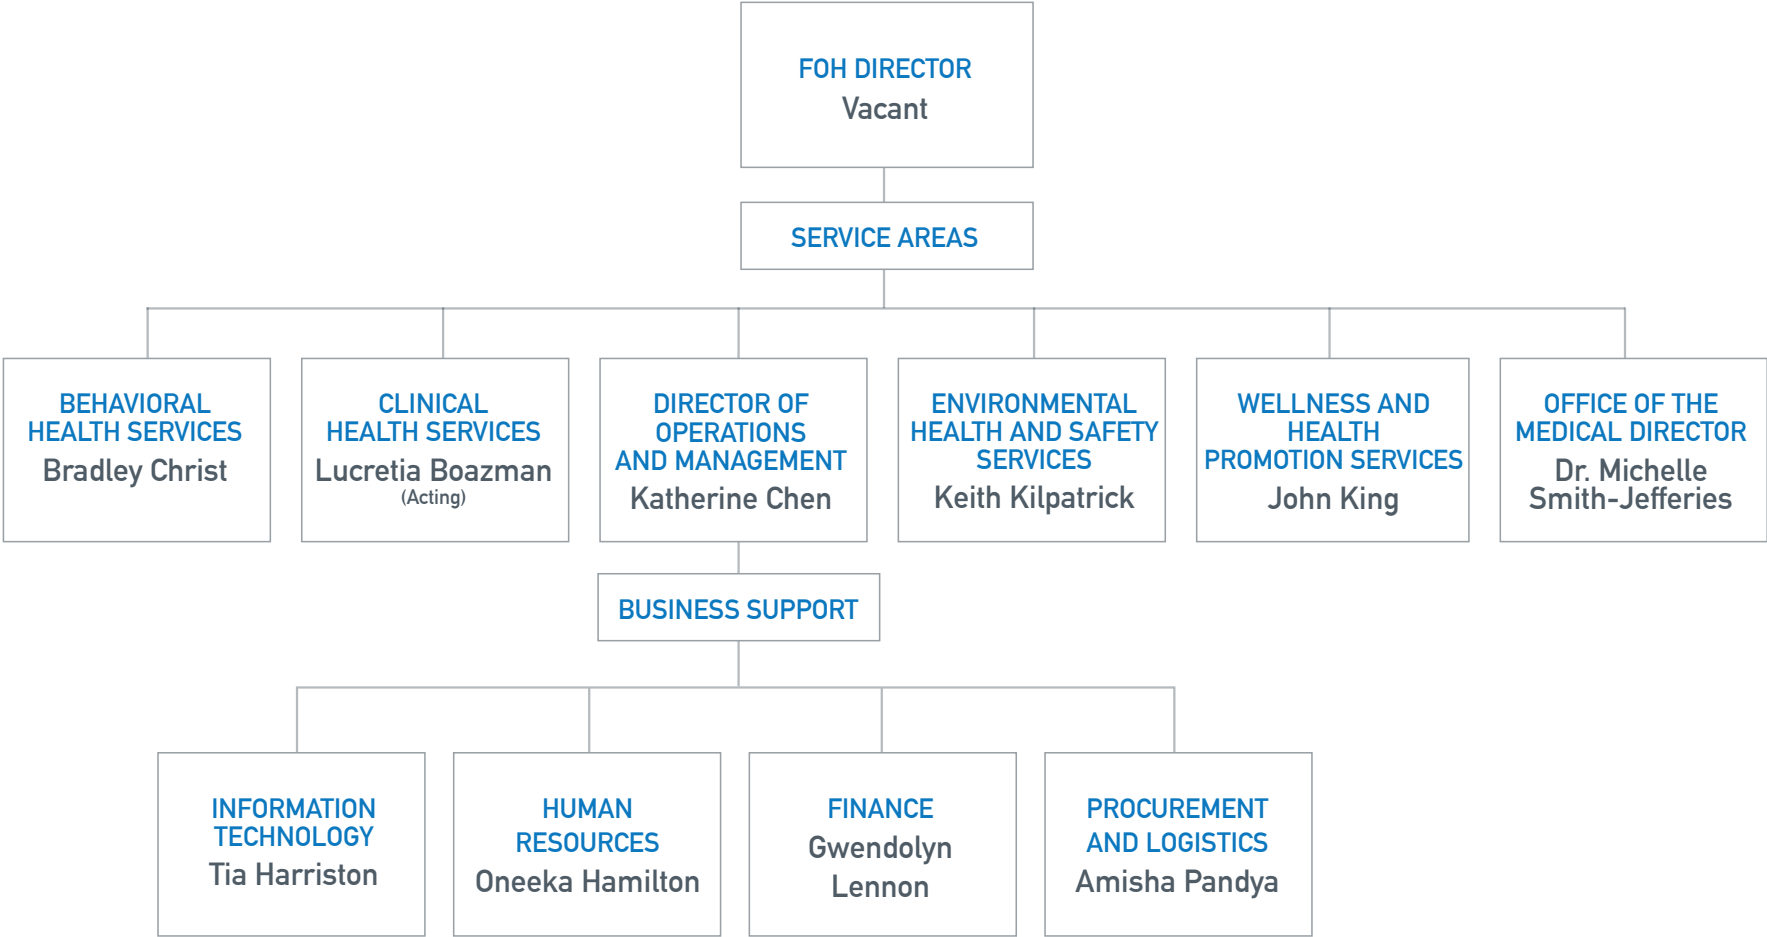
FOH DIRECTOR
Vacant

SERVICE AREAS

BEHAVIORAL HEALTH SERVICES
Bradley Christ

CLINICAL HEALTH SERVICES
Lucretia Boazman
(Acting)

DIRECTOR OF OPERATIONS AND MANAGEMENT
Katherine Chen

ENVIRONMENTAL HEALTH AND SAFETY SERVICES
Keith Kilpatrick

WELLNESS AND HEALTH PROMOTION SERVICES
John King

OFFICE OF THE MEDICAL DIRECTOR
Dr. Michelle Smith-Jefferies

BUSINESS SUPPORT

INFORMATION TECHNOLOGY
Tia Harriston

HUMAN RESOURCES
Oneeka Hamilton

FINANCE
Gwendolyn Lennon

PROCUREMENT AND LOGISTICS
Amisha Pandya